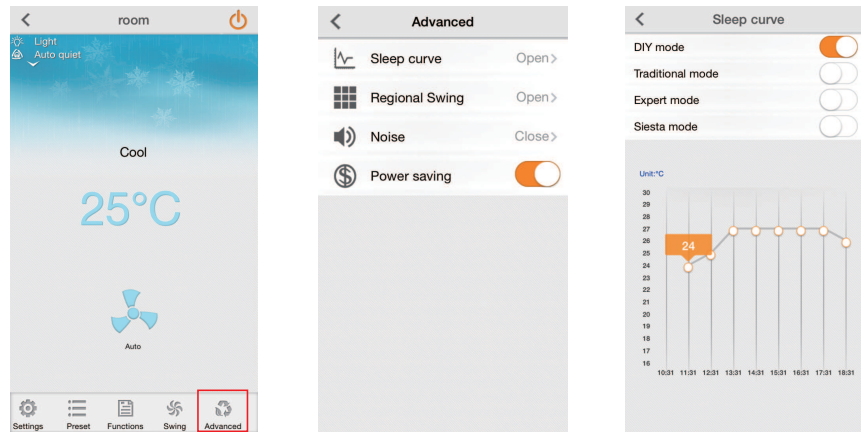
<

room

Light
Auto quiet

Cool

25°C

Auto

Settings Preset Functions Swing Advanced

<

Advanced

Sleep curve Open>

Regional Swing Open>

Noise Close>

Power saving

<

Sleep curve

DIY mode

Traditional mode

Expert mode

Siesta mode

Unit:°C

30
29
28
27
26
25
24
23
22
21
20
19
18
17
16

24

10:31 11:31 12:31 13:31 14:31 15:31 16:31 17:31 18:31